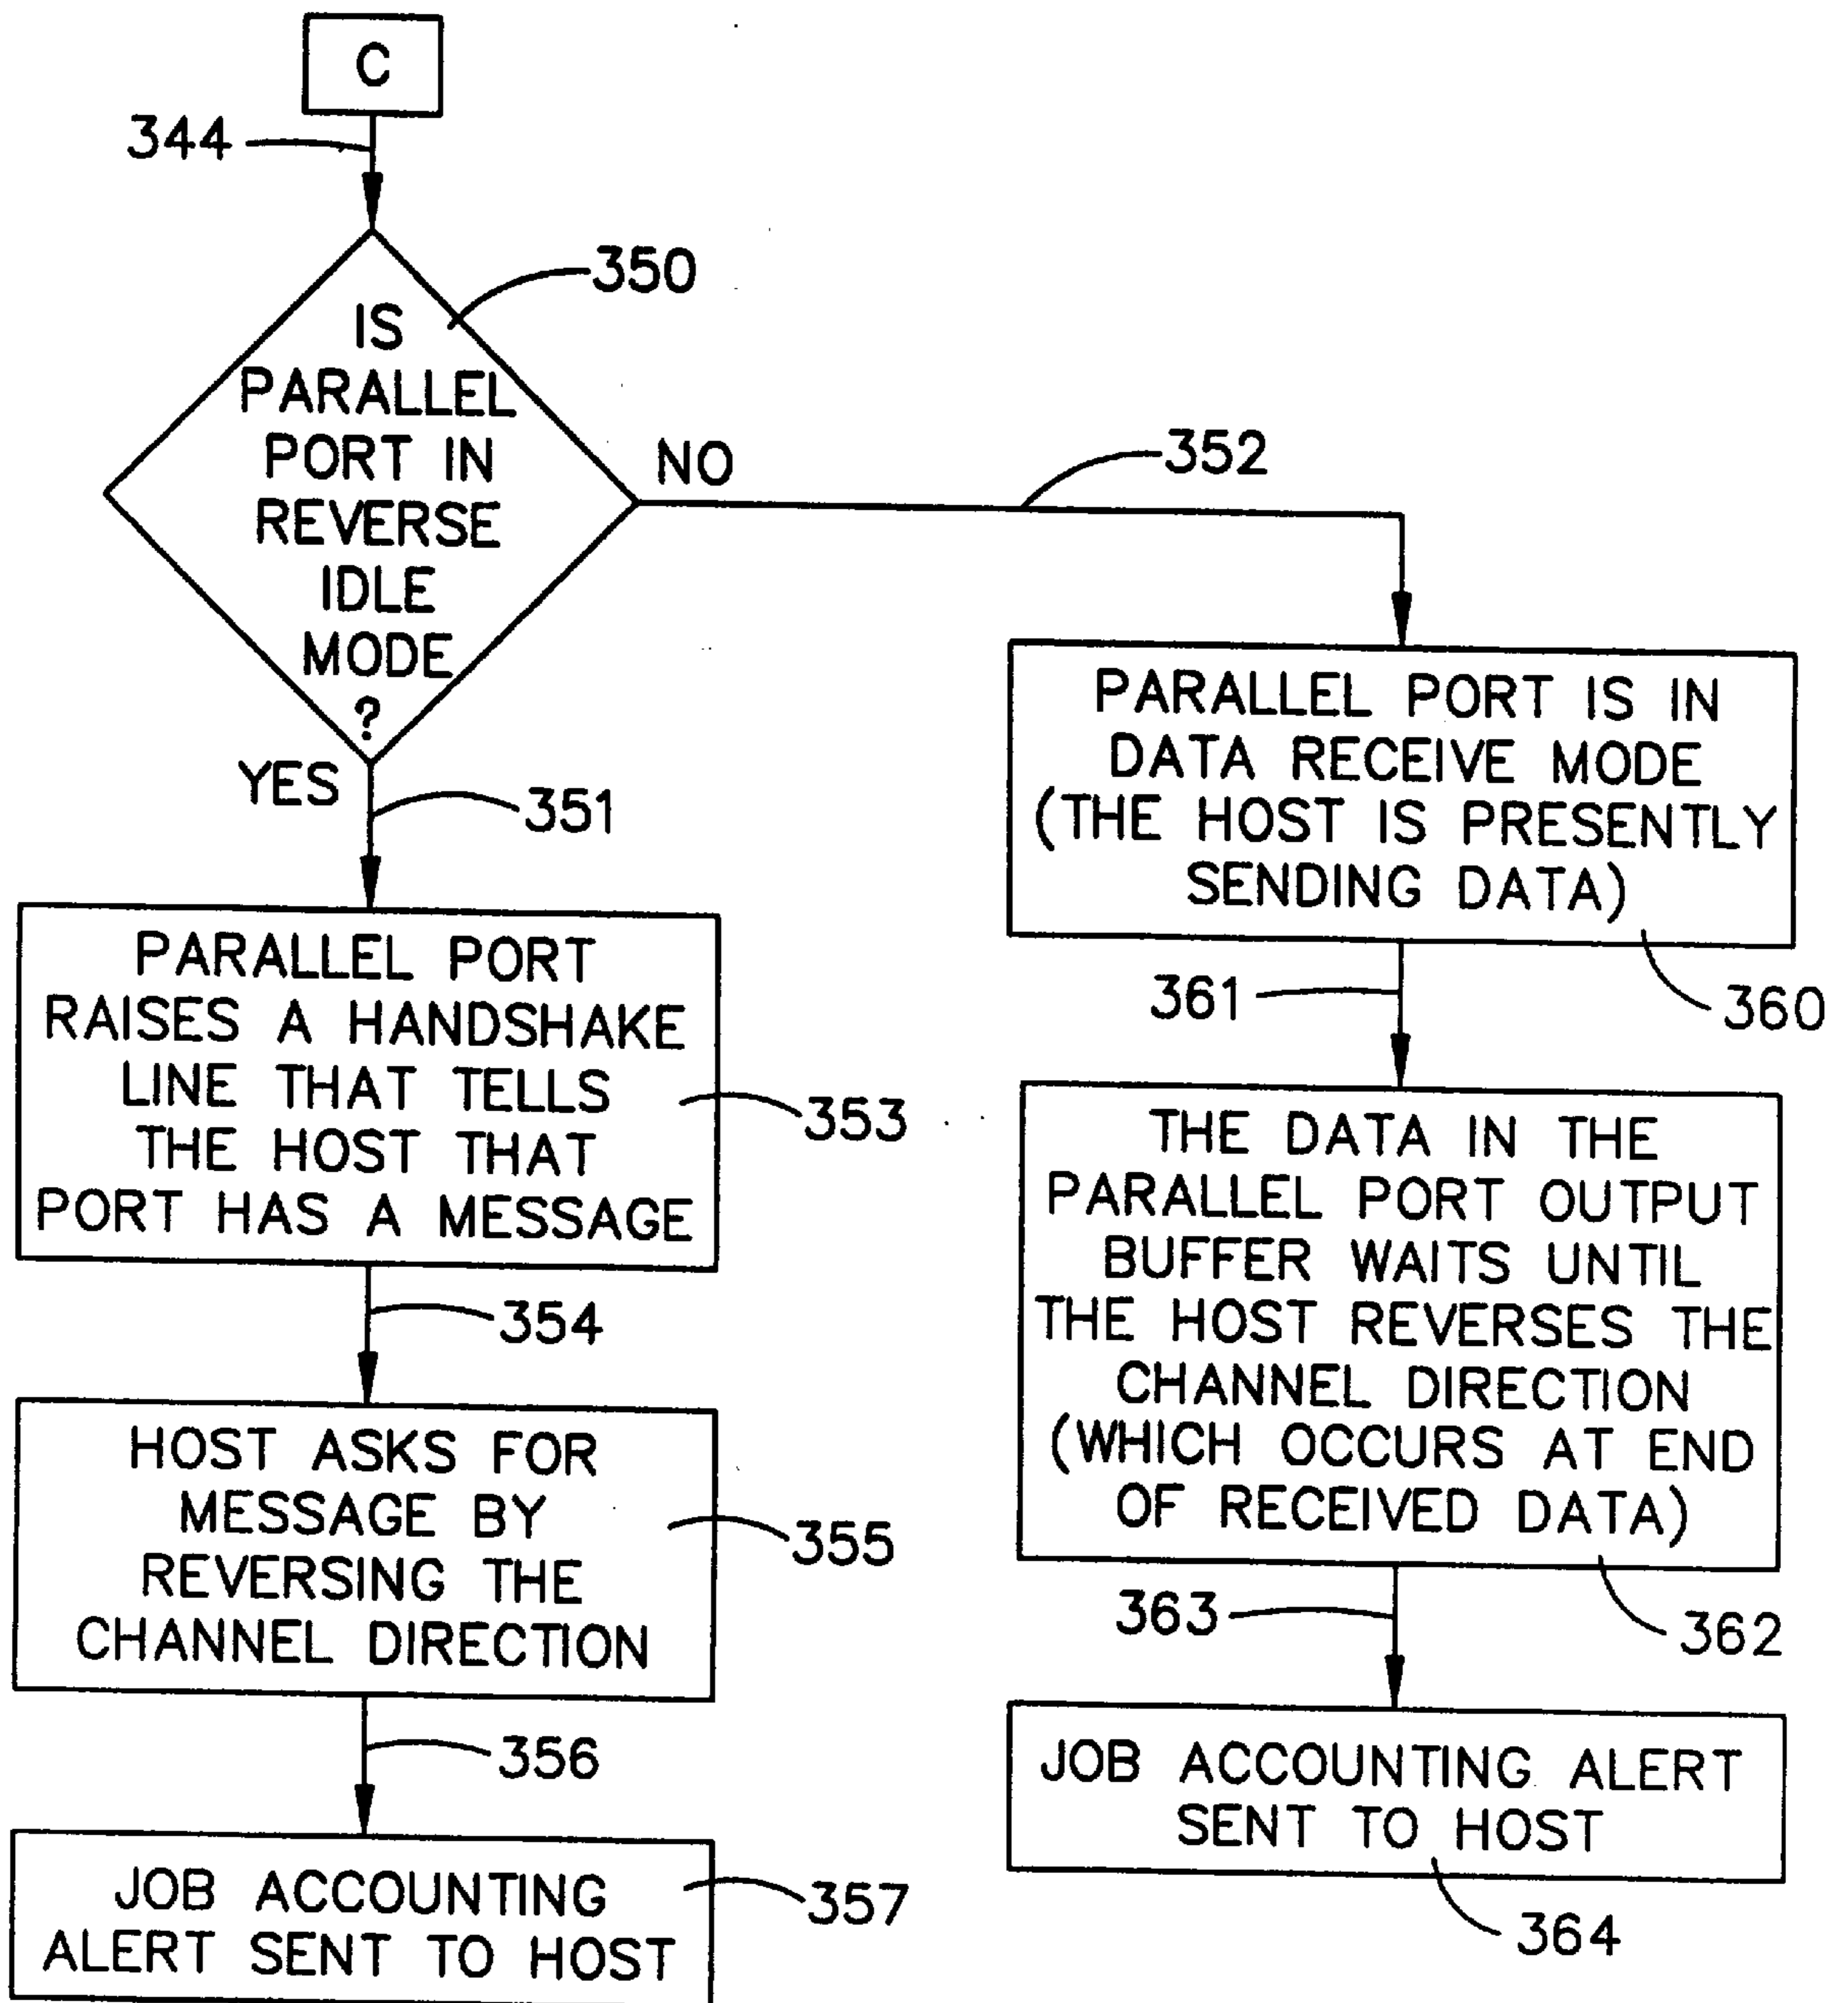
C

344

IS PARALLEL PORT IN REVERSE IDLE MODE ?

350

NO

352

YES

351

PARALLEL PORT RAISES A HANDSHAKE LINE THAT TELLS THE HOST THAT PORT HAS A MESSAGE

353

354

HOST ASKS FOR MESSAGE BY REVERSING THE CHANNEL DIRECTION

355

356

JOB ACCOUNTING ALERT SENT TO HOST

357

PARALLEL PORT IS IN DATA RECEIVE MODE (THE HOST IS PRESENTLY SENDING DATA)

360

361

THE DATA IN THE PARALLEL PORT OUTPUT BUFFER WAITS UNTIL THE HOST REVERSES THE CHANNEL DIRECTION (WHICH OCCURS AT END OF RECEIVED DATA)

362

363

JOB ACCOUNTING ALERT SENT TO HOST

364